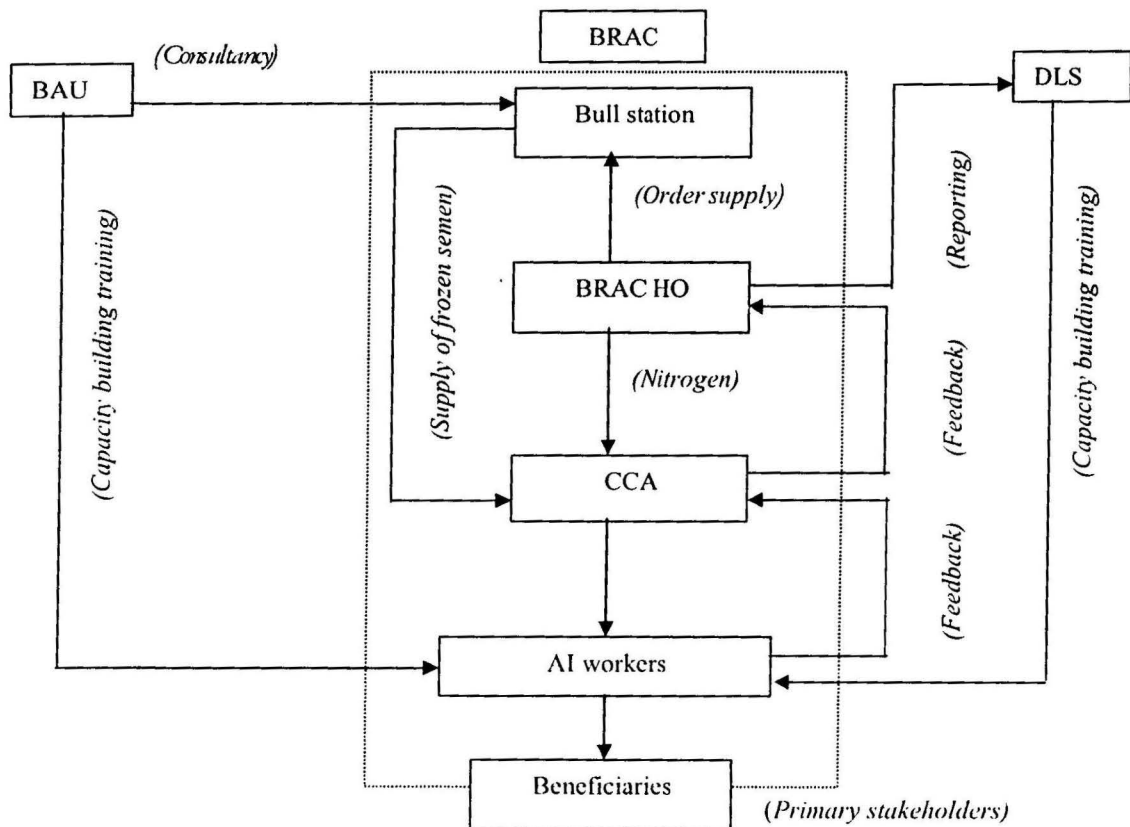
BRAC

(Consultancy)

BAU

Bull station

DLS

(Capacity building training)

(Supply of frozen semen)

(Order supply)

(Reporting)

(Capacity building training)

BRAC HO

(Nitrogen)

(Feedback)

CCA

(Feedback)

AI workers

Beneficiaries

(Primary stakeholders)